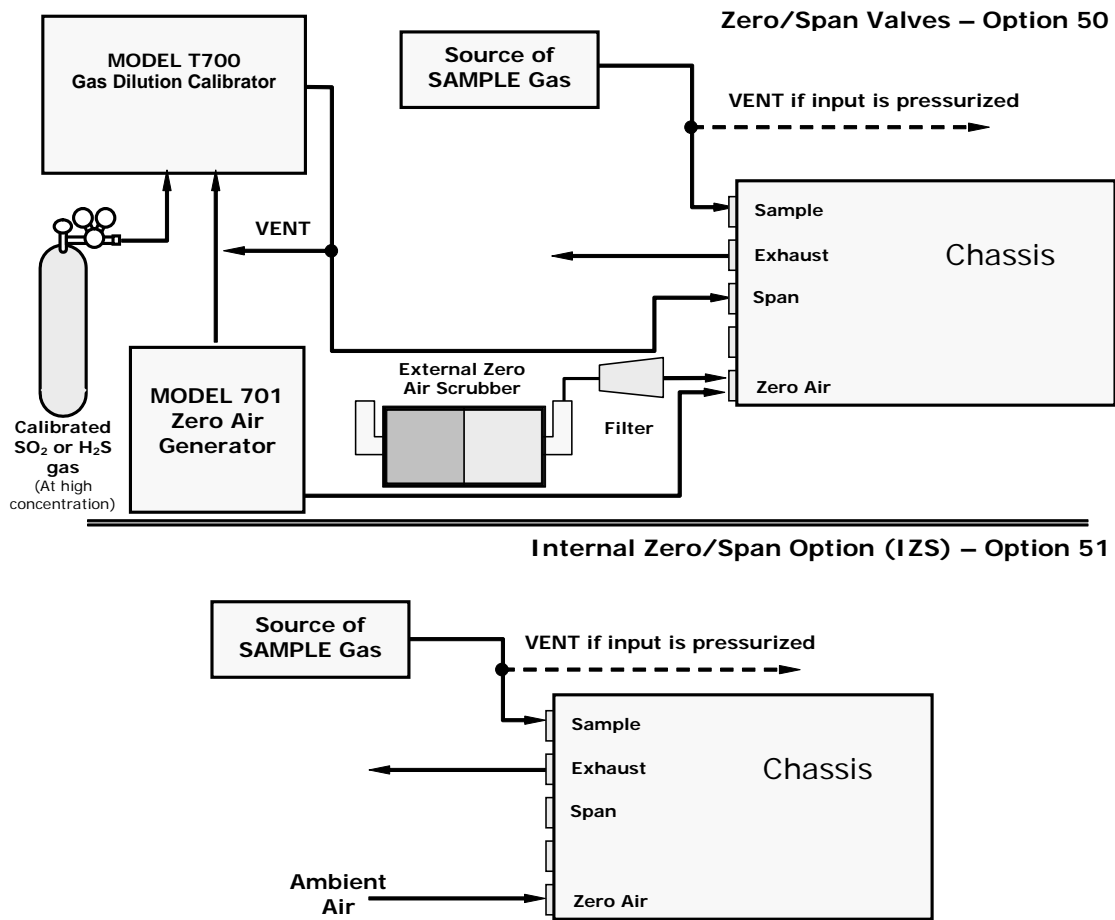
Zero/Span Valves – Option 50

MODEL T700
Gas Dilution Calibrator

Source of
SAMPLE Gas

VENT if input is pressurized

VENT

Sample

Exhaust

Chassis

Span

External Zero
Air Scrubber

Zero Air

MODEL 701
Zero Air
Generator

Filter

Calibrated
$SO_2$ or $H_2S$
gas
(At high
concentration)

Internal Zero/Span Option (IZS) – Option 51

Source of
SAMPLE Gas

VENT if input is pressurized

Sample

Exhaust

Chassis

Span

Ambient
Air

Zero Air